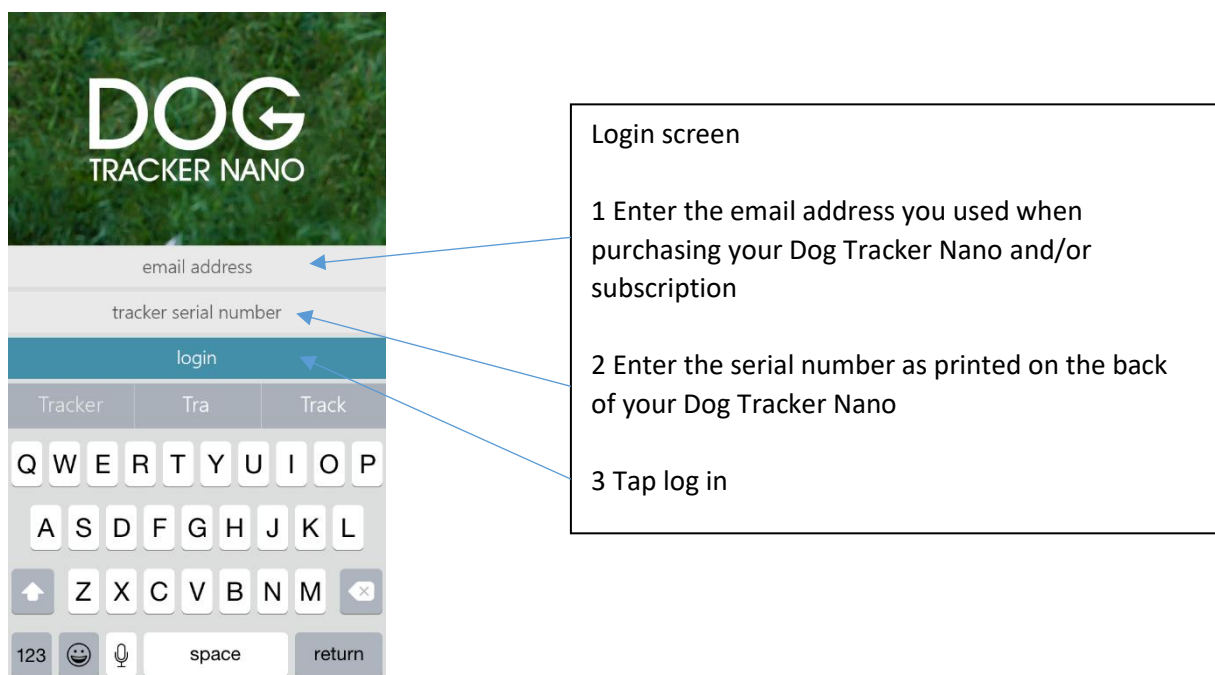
DOG
TRACKER NANO

email address

tracker serial number

login

Tracker | Tra | Track

Q W E R T Y U I O P

A S D F G H J K L

Z X C V B N M

123 space return

Login screen

1 Enter the email address you used when purchasing your Dog Tracker Nano and/or subscription

2 Enter the serial number as printed on the back of your Dog Tracker Nano

3 Tap log in